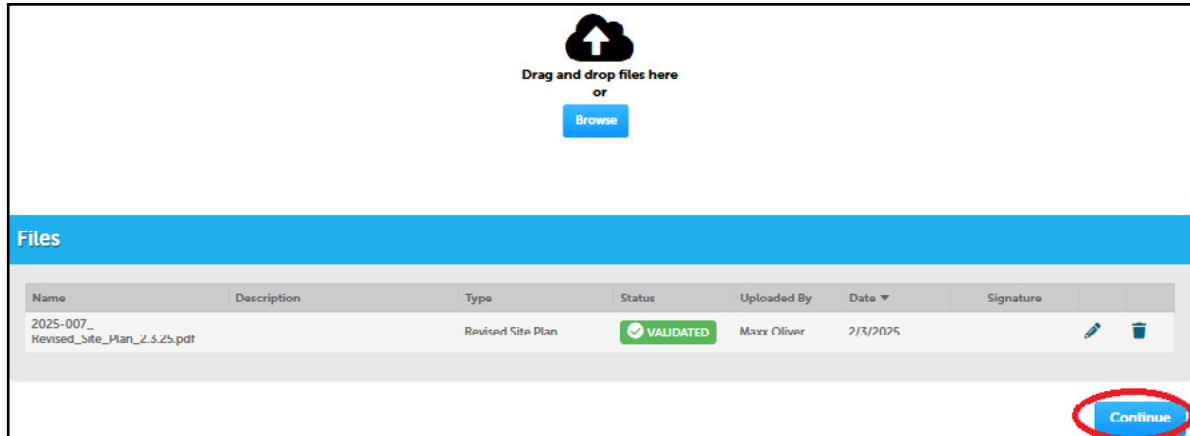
Drag and drop files here
or

Browse

Files

| Name | Description | Type | Status | Uploaded By | Date ▼ | Signature | | |
|---|---|---|---|---|---|---|---|---|
| 2025-007_ Revised_Site_Plan_2.3.25.pdf | | Revised Site Plan | VALIDATED | Maxx Oliver | 2/3/2025 | | | |

Continue